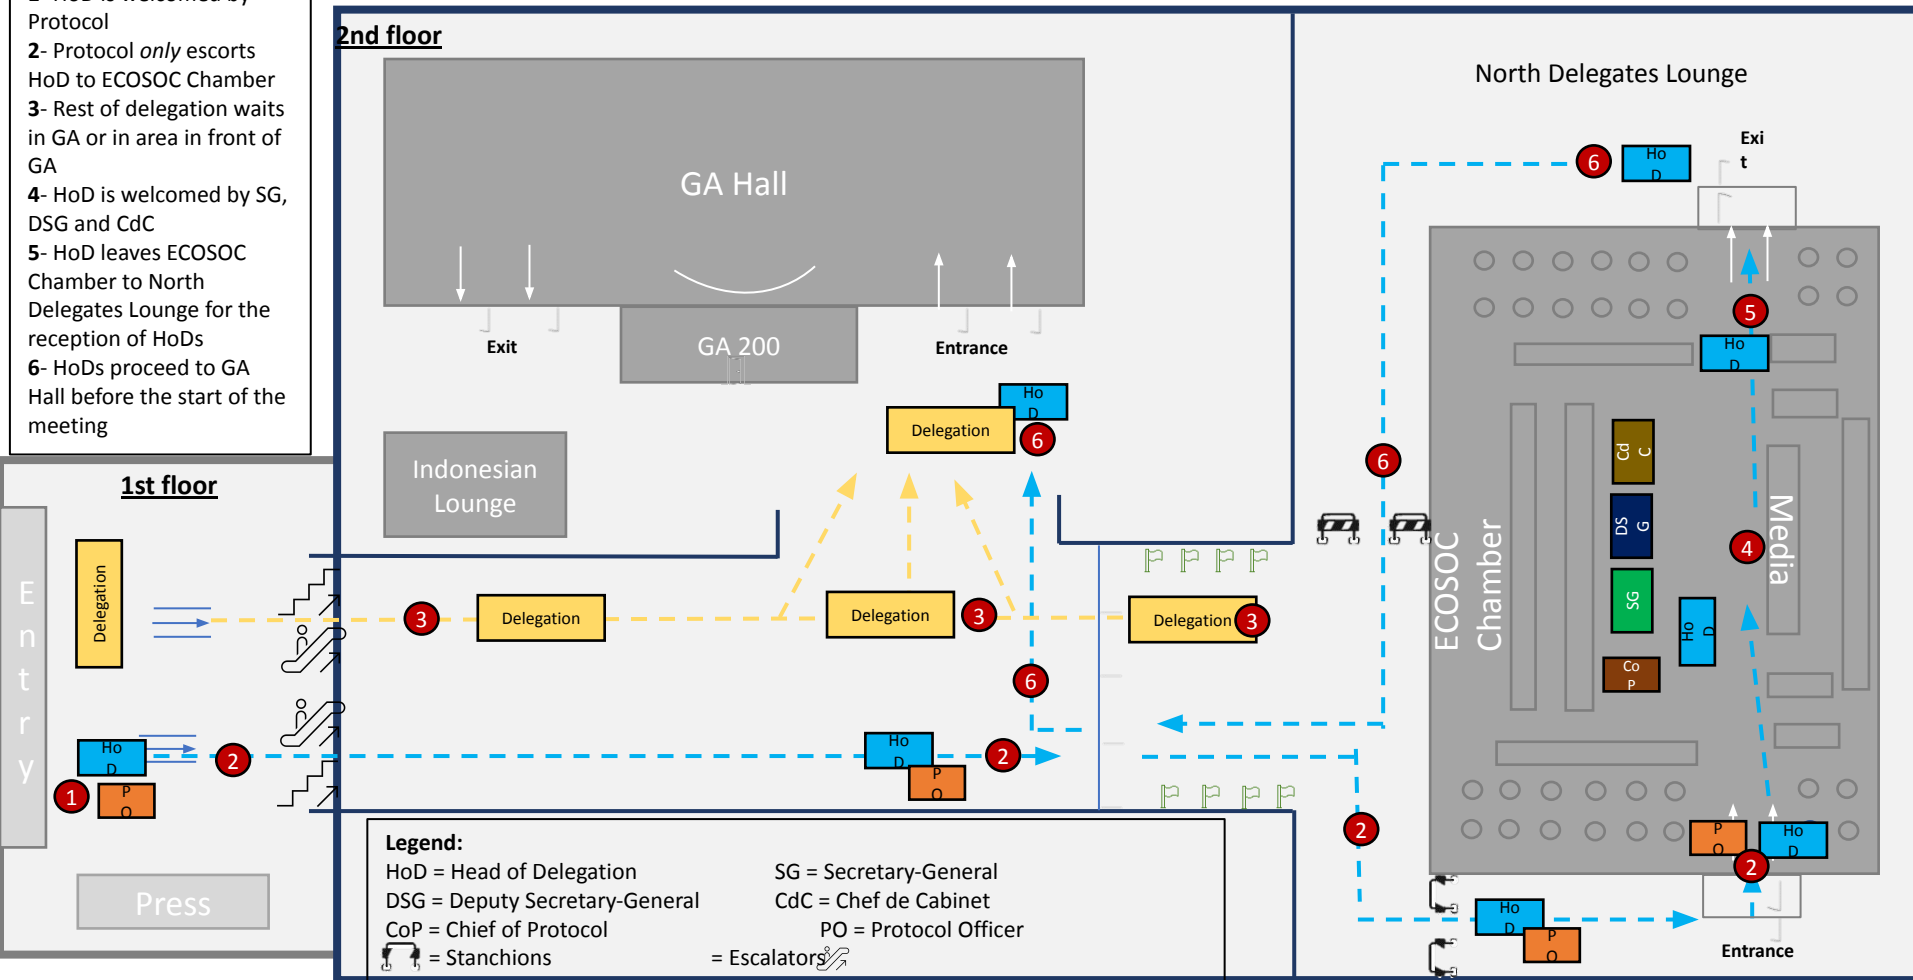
1- HoD is welcomed by Protocol
2- Protocol *only* escorts HoD to ECOSOC Chamber
3- Rest of delegation waits in GA or in area in front of GA
4- HoD is welcomed by SG, DSG and CdC
5- HoD leaves ECOSOC Chamber to North Delegates Lounge for the reception of HoDs
6- HoDs proceed to GA Hall before the start of the meeting

2nd floor

GA Hall

GA 200

Exit

Entrance

Indonesian Lounge

North Delegates Lounge

Exit

HoD 6

HoD 5

Delegation HoD 6

6

CdC

DSG

SG

HoD

CoP

4

Media

ECOSOC Chamber

1st floor

Entry

Delegation

3 Delegation

Delegation 3

Delegation 3

6

HoD 2

HoD PO 1

HoD PO 2

2

PO HoD 2

HoD PO

Entrance

Press

Legend:
HoD = Head of Delegation
SG = Secretary-General
DSG = Deputy Secretary-General
CdC = Chef de Cabinet
CoP = Chief of Protocol
PO = Protocol Officer
= Stanchions
= Escalators